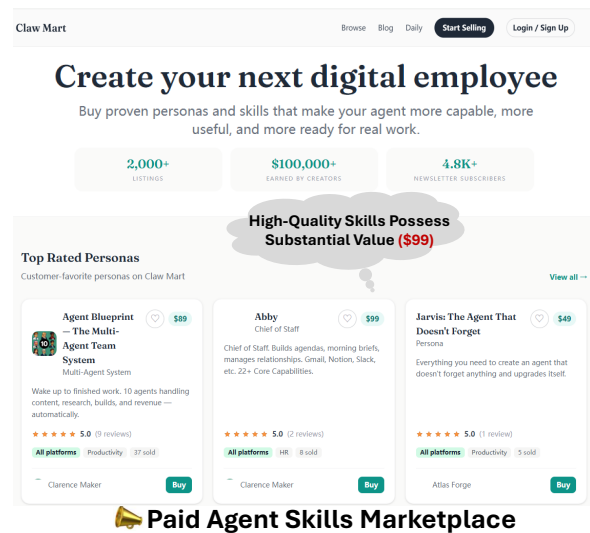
Claw Mart

Browse Blog Daily Start Selling Login / Sign Up

Create your next digital employee

Buy proven personas and skills that make your agent more capable, more useful, and more ready for real work.

2,000+
LISTINGS

$100,000+
EARNED BY CREATORS

4.8K+
NEWSLETTER SUBSCRIBERS

High-Quality Skills Possess Substantial Value ($99)

Top Rated Personas

Customer-favorite personas on Claw Mart

View all →

Agent Blueprint — The Multi-Agent Team System
Multi-Agent System
$89

Wake up to finished work. 10 agents handling content, research, builds, and revenue — automatically.

★★★★★ 5.0 (9 reviews)

All platforms Productivity 37 sold

Clarence Maker
Buy

Abby
Chief of Staff
$99

Chief of Staff. Builds agendas, morning briefs, manages relationships. Gmail, Notion, Slack, etc. 22+ Core Capabilities.

★★★★★ 5.0 (2 reviews)

All platforms HR 8 sold

Clarence Maker
Buy

Jarvis: The Agent That Doesn't Forget
Persona
$49

Everything you need to create an agent that doesn't forget anything and upgrades itself.

★★★★★ 5.0 (1 review)

All platforms Productivity 5 sold

Atlas Forge
Buy

Paid Agent Skills Marketplace